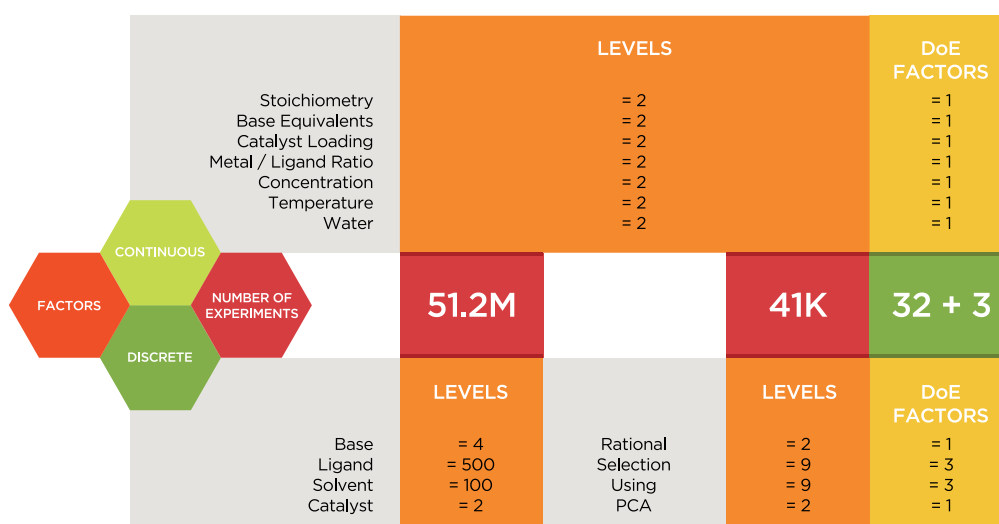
LEVELS

DoE FACTORS

Stoichiometry = 2 = 1
Base Equivalents = 2 = 1
Catalyst Loading = 2 = 1
Metal / Ligand Ratio = 2 = 1
Concentration = 2 = 1
Temperature = 2 = 1
Water = 2 = 1

CONTINUOUS

FACTORS

NUMBER OF EXPERIMENTS

DISCRETE

51.2M

41K

32 + 3

| | LEVELS | | LEVELS | DoE FACTORS |
|---|---|---|---|---|
| Base | = 4 | Rational | = 2 | = 1 |
| Ligand | = 500 | Selection | = 9 | = 3 |
| Solvent | = 100 | Using | = 9 | = 3 |
| Catalyst | = 2 | PCA | = 2 | = 1 |